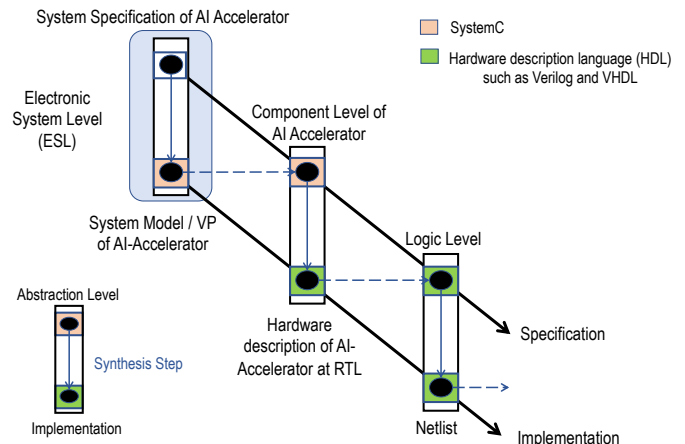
System Specification of AI Accelerator

SystemC

Hardware description language (HDL) such as Verilog and VHDL

Electronic System Level (ESL)

Component Level of AI Accelerator

System Model / VP of AI-Accelerator

Logic Level

Abstraction Level

Synthesis Step

Implementation

Hardware description of AI-Accelerator at RTL

Specification

Netlist

Implementation